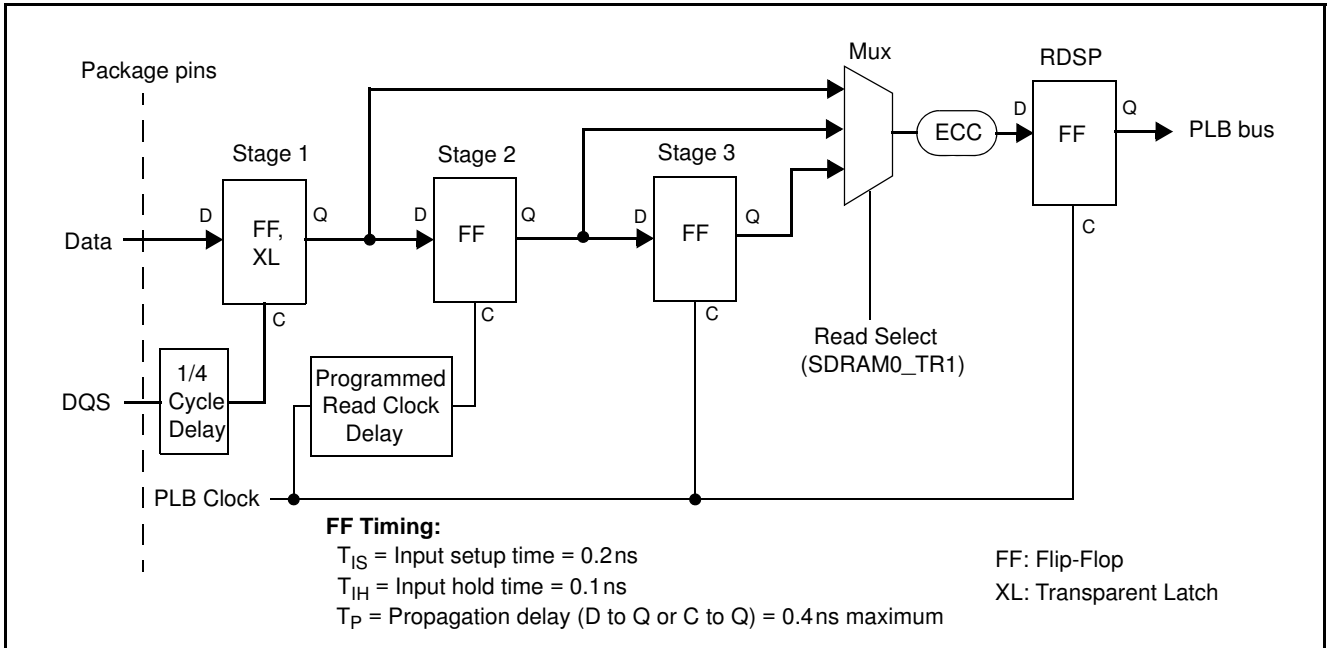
Package pins

Mux

RDSP

Stage 1

Stage 2

Stage 3

D

FF, XL

Q

D

FF

Q

D

FF

Q

ECC

D

FF

Q

PLB bus

C

Data

C

C

C

Read Select (SDRAM0_TR1)

DQS

1/4 Cycle Delay

Programmed Read Clock Delay

PLB Clock

**FF Timing:**

$T_{IS}$ = Input setup time = 0.2 ns

$T_{IH}$ = Input hold time = 0.1 ns

$T_P$ = Propagation delay (D to Q or C to Q) = 0.4 ns maximum

FF: Flip-Flop

XL: Transparent Latch